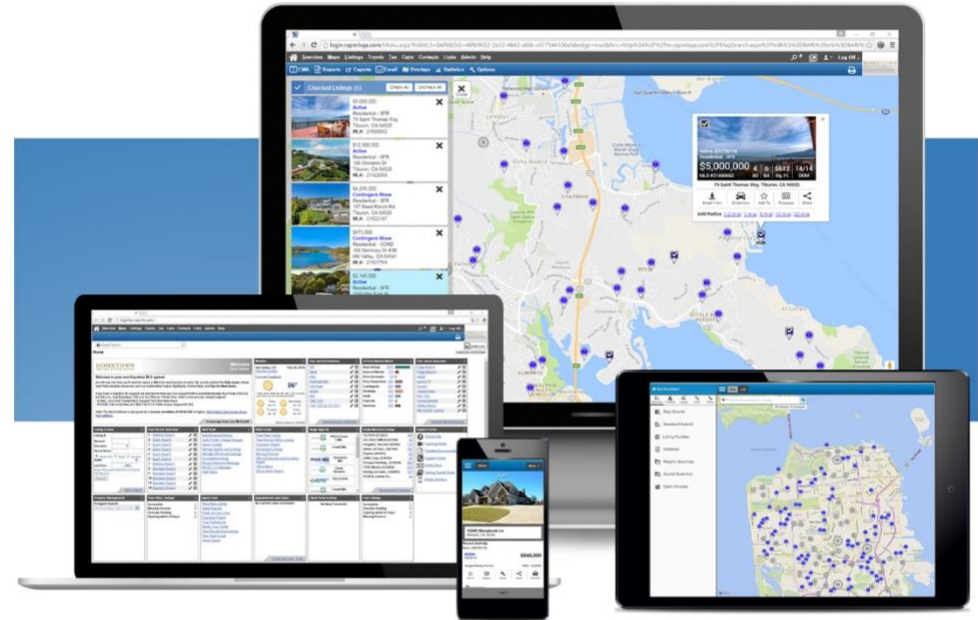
Searches Maps Listings Tools Tax Cuts Contacts Links Admin Help

CMA Reports Exports Email Overlays Statistics Options

Checked Listings (5)

Check All

Uncheck All

$5,000,000
Active
Residential - SFR
79 Saint Thomas Way
Tiburon, CA 94920
ML#: 21600002

$12,500,000
Active
Residential - SFR
155 Gilmartin Dr
Tiburon, CA 94920

$4,200,000
Contingent Show
Residential - SFR
107 Reed Ranch Rd
Tiburon, CA 94920

$975,000
Contingent Show
Residential - CONDO
165 Seminary Dr
Mill Valley, CA 94941

$2,145,000
Active

$5,000,000

79 Saint Thomas Way, Tiburon, CA 94920

HOMETOWN

Welcome to your new Rapattoni MLS system!

12345 Morningside Ln

$849,000